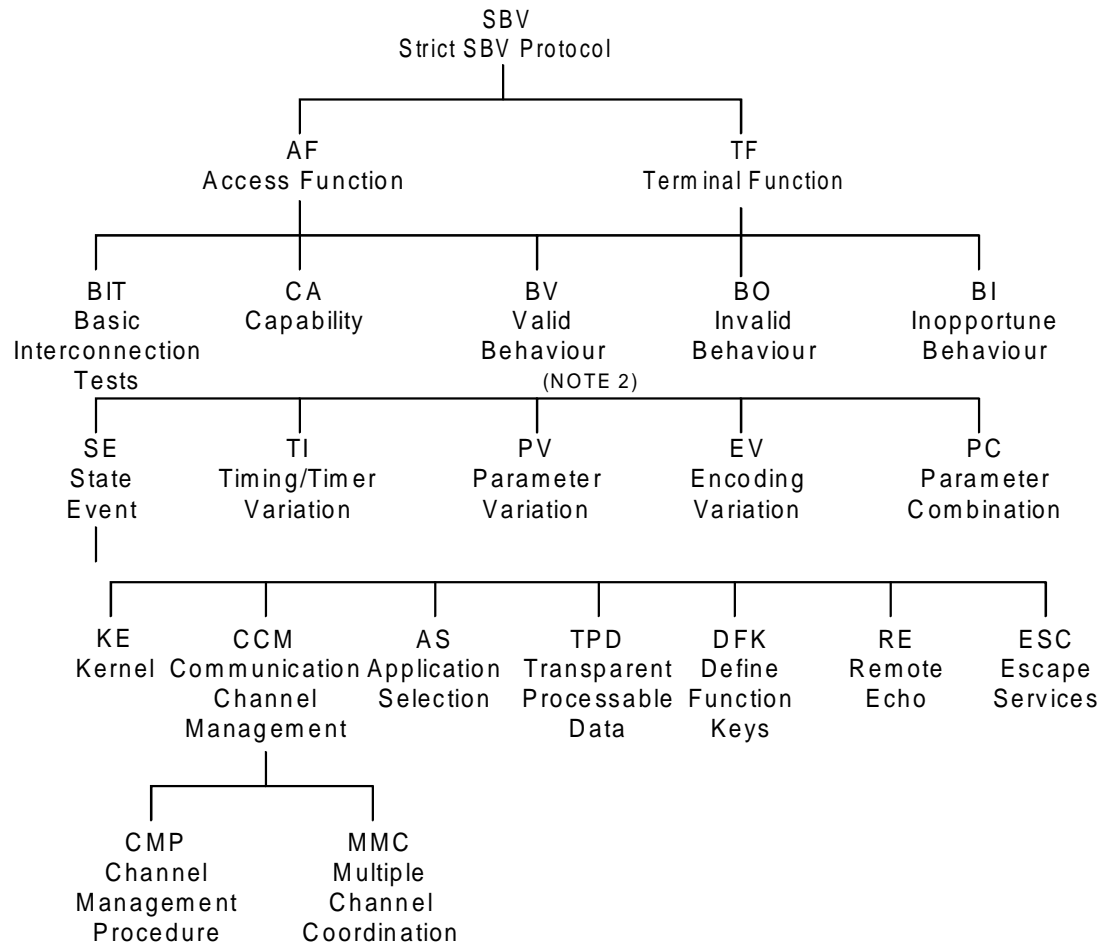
SBV
Strict SBV Protocol

AF
Access Function

TF
Terminal Function

BIT
Basic
Interconnection
Tests

CA
Capability

BV
Valid
Behaviour
(NOTE 2)

BO
Invalid
Behaviour

BI
Inopportune
Behaviour

SE
State
Event

TI
Timing/Timer
Variation

PV
Parameter
Variation

EV
Encoding
Variation

PC
Parameter
Combination

KE
Kernel

CCM
Communication
Channel
Management

AS
Application
Selection

TPD
Transparent
Processable
Data

DFK
Define
Function
Keys

RE
Remote
Echo

ESC
Escape
Services

CMP
Channel
Management
Procedure

MMC
Multiple
Channel
Coordination